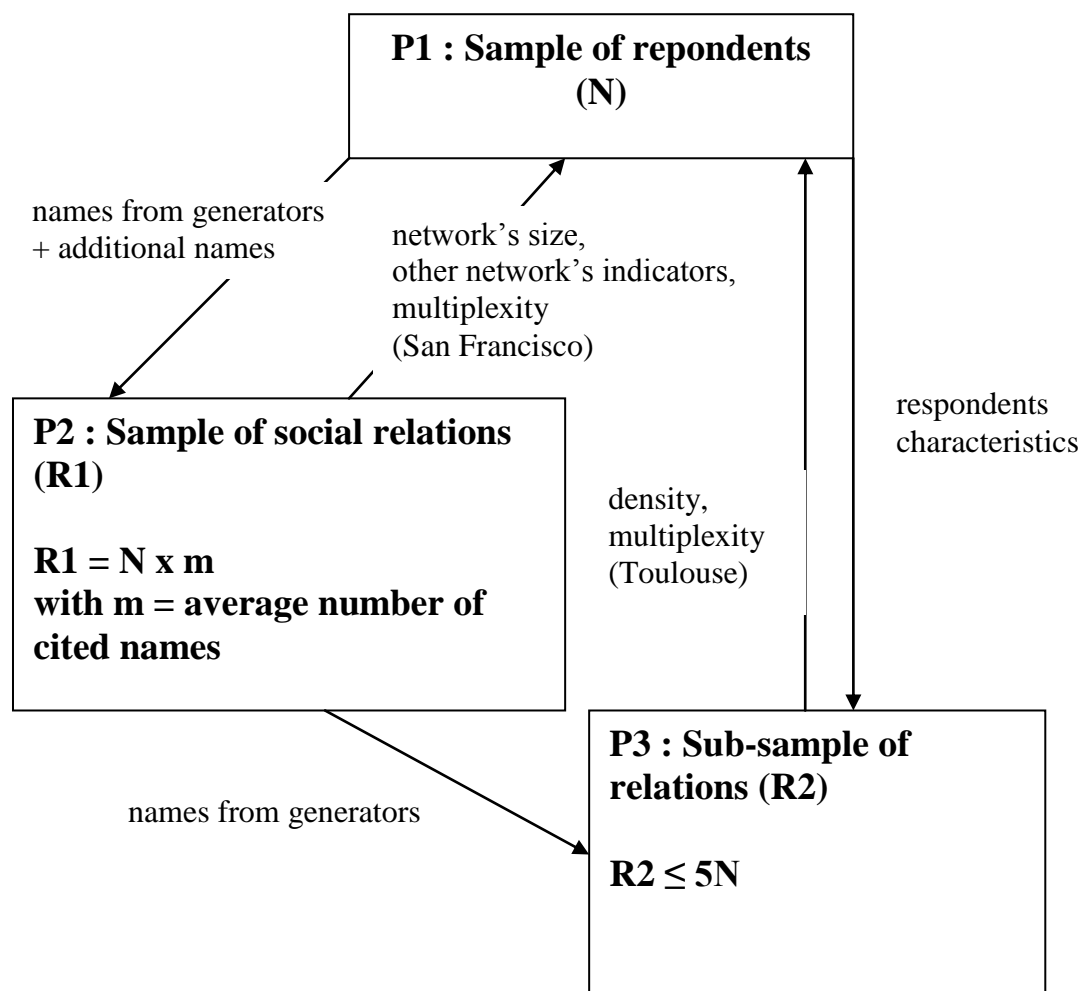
P1 : Sample of repondents (N)

names from generators + additional names

network's size, other network's indicators, multiplexity (San Francisco)

respondents characteristics

P2 : Sample of social relations (R1)

R1 = N x m
with m = average number of cited names

density, multiplexity (Toulouse)

names from generators

P3 : Sub-sample of relations (R2)

R2 $\leq$ 5N